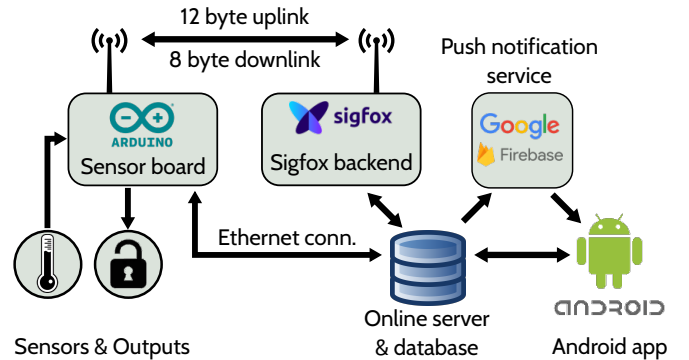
12 byte uplink

8 byte downlink

Push notification service

ARDUINO

Sensor board

sigfox

Sigfox backend

Google

Firebase

Ethernet conn.

Sensors & Outputs

Online server & database

android

Android app